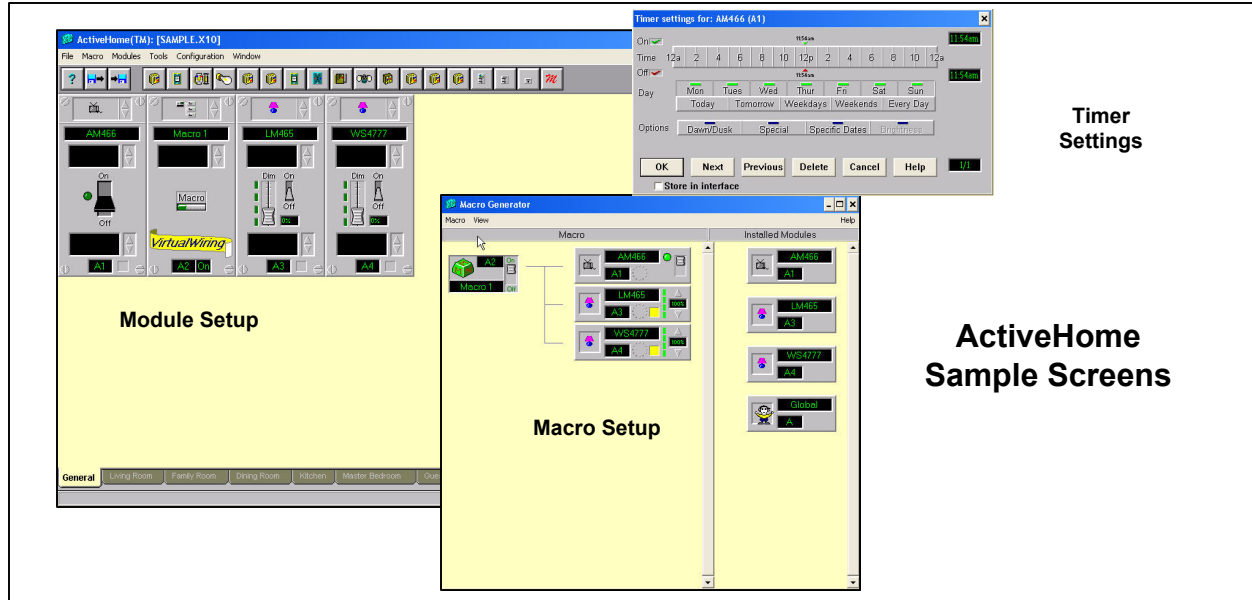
ActiveHome(TM): [SAMPLE.X10]
File Macro Modules Tools Configuration Window

AM466
On
Off
A1

Macro 1
Macro
VirtualWiring
A2 On

LM465
Dim On
Off
0%
A3

WS4777
Dim On
Off
0%
A4

Module Setup

General Living Room Family Room Dining Room Kitchen Master Bedroom Gue

Timer settings for: AM466 (A1)
On 11:54am 11:54am
Time 12a 2 4 6 8 10 12p 2 4 6 8 10 12a
Off 11:54am 11:54am
Day Mon Tues Wed Thur Fri Sat Sun
Today Tomorrow Weekdays Weekends Every Day
Options Dawn/Dusk Special Specific Dates Brightness
OK Next Previous Delete Cancel Help 1/1
Store in interface

Timer Settings

Macro Generator
Macro View Help
Macro
Installed Modules
A2 On Off
Macro 1
AM466
A1
LM465
A3
100%
WS4777
A4
100%
AM466
A1
LM465
A3
WS4777
A4
Global
A

Macro Setup

ActiveHome Sample Screens